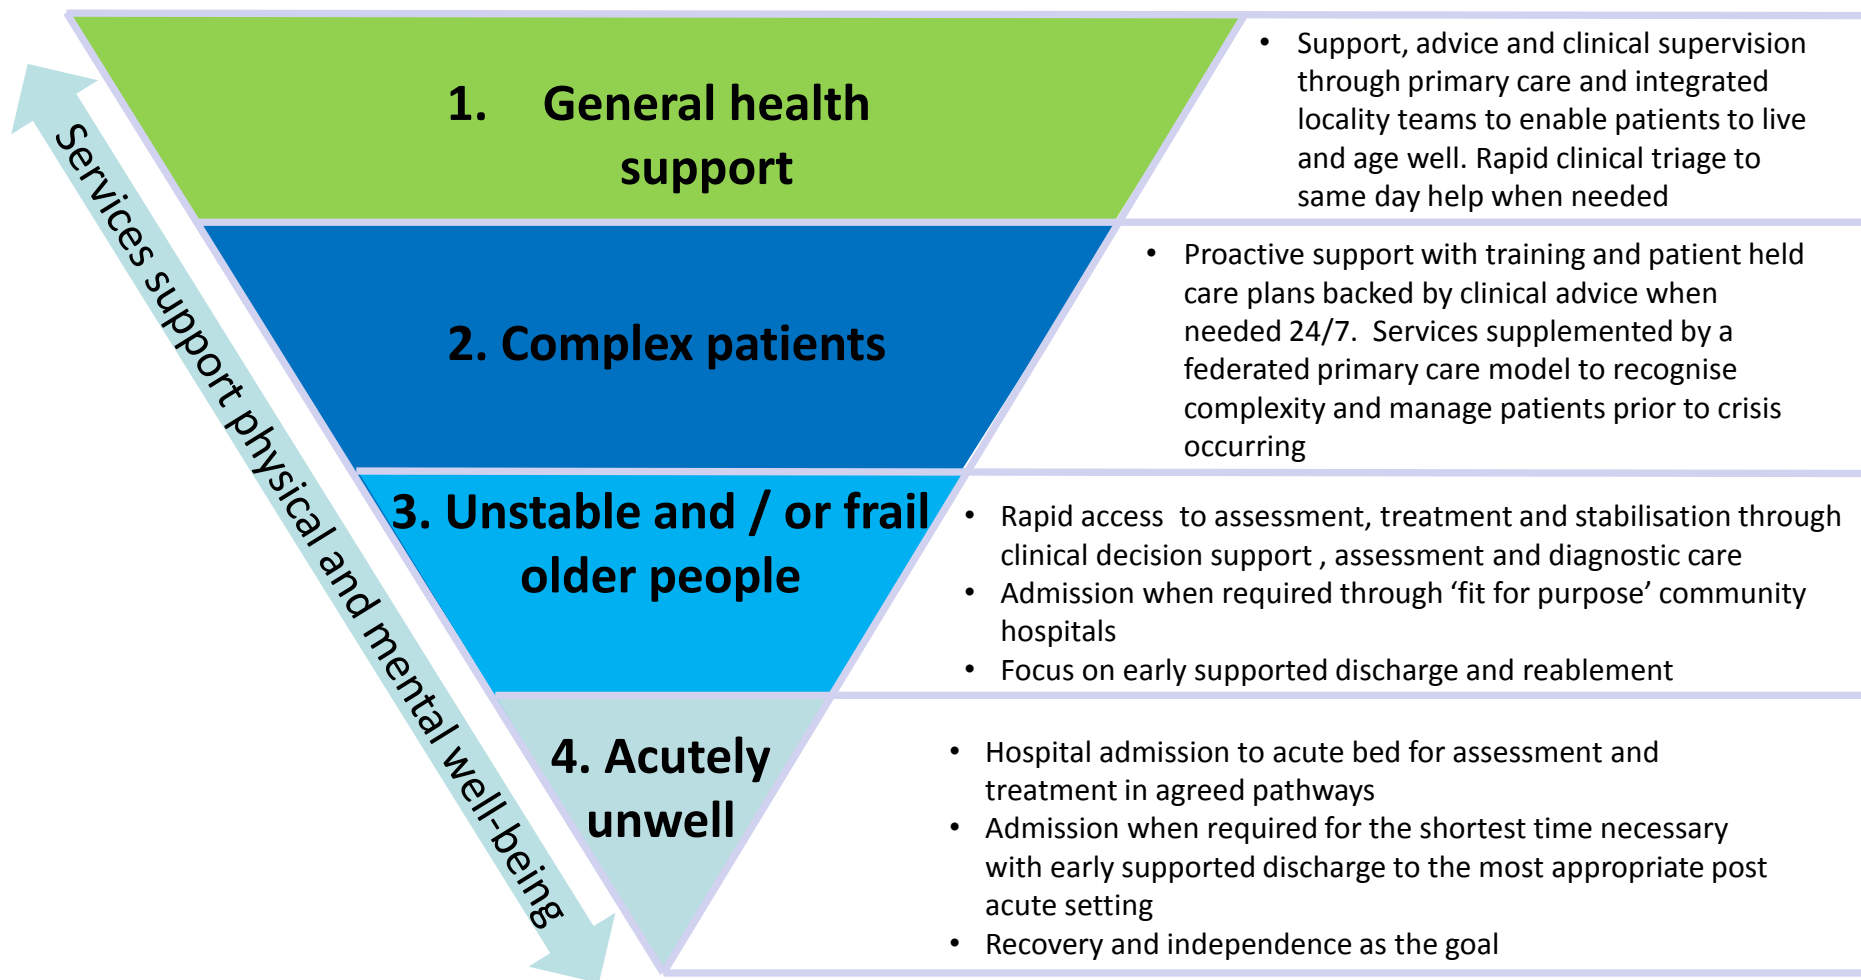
Services support physical and mental well-being

1. General health support

- Support, advice and clinical supervision through primary care and integrated locality teams to enable patients to live and age well. Rapid clinical triage to same day help when needed

2. Complex patients

- Proactive support with training and patient held care plans backed by clinical advice when needed 24/7. Services supplemented by a federated primary care model to recognise complexity and manage patients prior to crisis occurring

3. Unstable and / or frail older people

- Rapid access to assessment, treatment and stabilisation through clinical decision support , assessment and diagnostic care
- Admission when required through ‘fit for purpose’ community hospitals
- Focus on early supported discharge and reablement

4. Acutely unwell

- Hospital admission to acute bed for assessment and treatment in agreed pathways
- Admission when required for the shortest time necessary with early supported discharge to the most appropriate post acute setting
- Recovery and independence as the goal